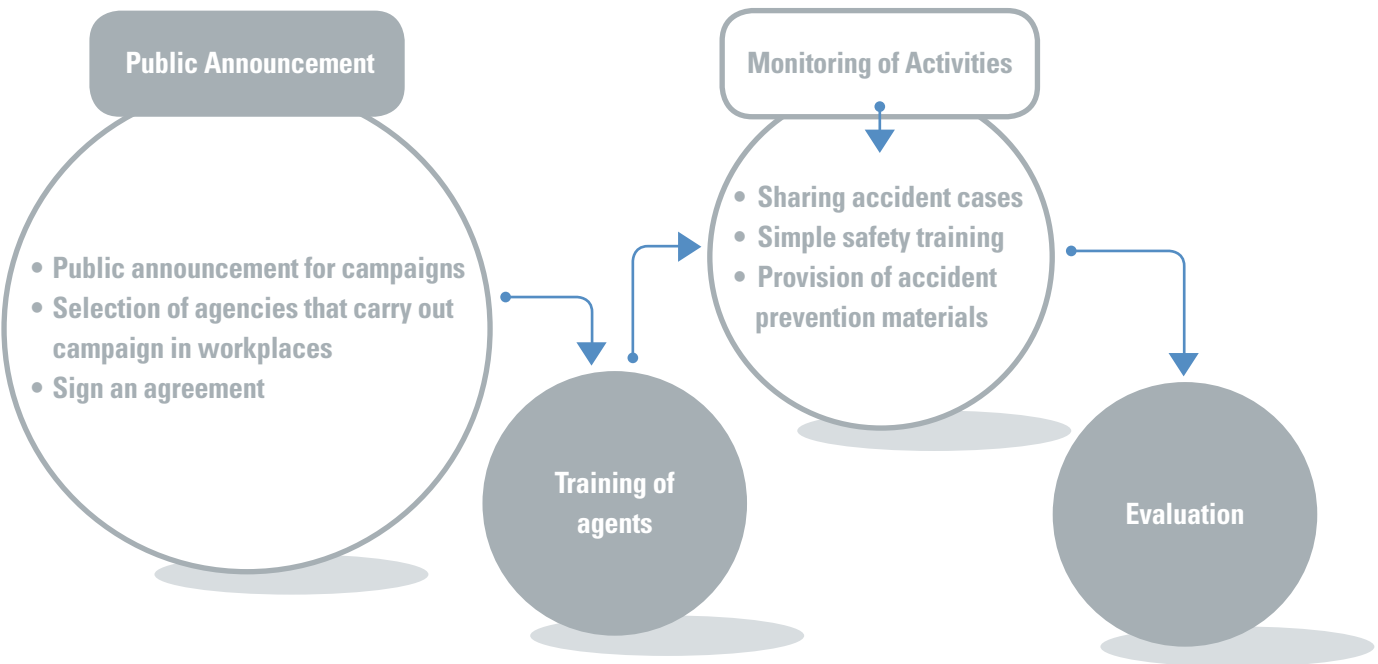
Public Announcement

• Public announcement for campaigns
• Selection of agencies that carry out campaign in workplaces
• Sign an agreement

Training of agents

Monitoring of Activities

• Sharing accident cases
• Simple safety training
• Provision of accident prevention materials

Evaluation